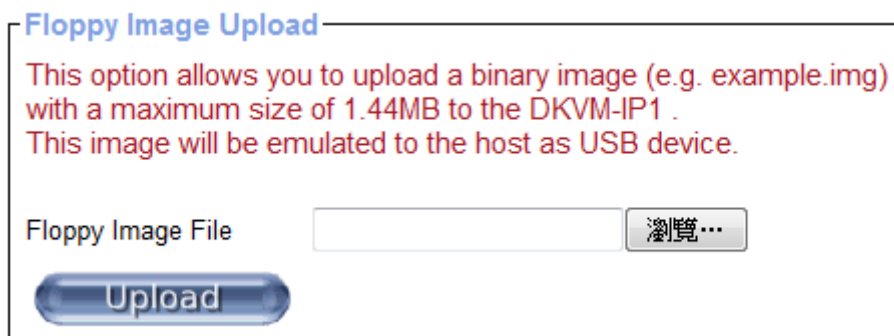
Floppy Image Upload

This option allows you to upload a binary image (e.g. example.img) with a maximum size of 1.44MB to the DKVM-IP1 .
This image will be emulated to the host as USB device.

Floppy Image File

瀏覽...

Upload